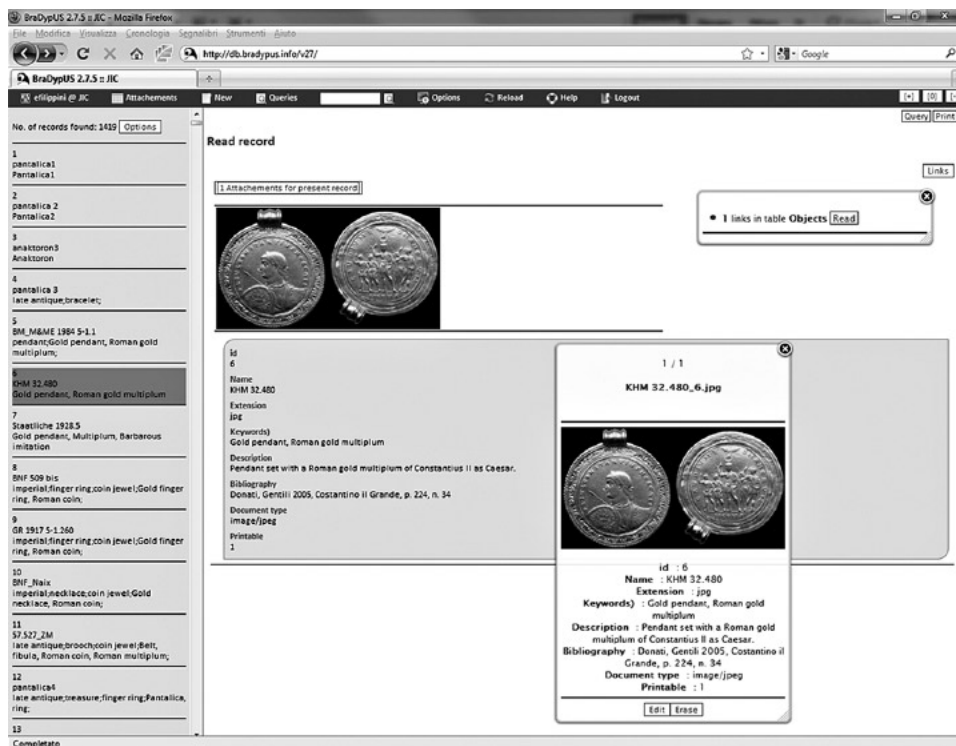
BraDypUS 2.7.5 :: JIC - Mozilla Firefox
File Modifica Visualizza Cronologia Segnalibri Strumenti Aiuto
http://db.bradypus.info/v27/
Google
BraDypUS 2.7.5 :: JIC
efilippini @ JIC Attachements New Queries Options Reload Help Logout
[+] [0]
Query Print
No. of records found: 1419 Options

1
pantalica1
Pantalica1

2
pantalica 2
Pantalica2

3
anaktoron3
Anaktoron

4
pantalica 3
late antique;bracelet;

5
BM_M&ME 1984 5-1.1
pendant;Gold pendant, Roman gold multiplum;

6
KHM 32.480
Gold pendant, Roman gold multiplum

7
Staatliche 1928.5
Gold pendant, Multiplum, Barbarous imitation

8
BNF 509 bis
imperial;finger ring;coin jewel;Gold finger ring, Roman coin;

9
GR 1917 5-1.260
imperial;finger ring;coin jewel;Gold finger ring, Roman coin;

10
BNF_Naix
imperial;necklace;coin jewel;Gold necklace, Roman coin;

11
57.527_ZM
late antique;brooch;coin jewel;Belt, fibula, Roman coin, Roman multiplum;

12
pantalica4
late antique;treasure;finger ring;Pantalica, ring;

13

Read record

Links

1 Attachements for present record

• 1 links in table Objects Read

id
6
Name
KHM 32.480
Extension
jpg
Keywords)
Gold pendant, Roman gold multiplum
Description
Pendant set with a Roman gold multiplum of Constantius II as Caesar.
Bibliography
Donati, Gentili 2005, Costantino il Grande, p. 224, n. 34
Document type
image/jpeg
Printable
1

1 / 1
KHM 32.480_6.jpg

id : 6
Name : KHM 32.480
Extension : jpg
Keywords) : Gold pendant, Roman gold multiplum
Description : Pendant set with a Roman gold multiplum of Constantius II as Caesar.
Bibliography : Donati, Gentili 2005, Costantino il Grande, p. 224, n. 34
Document type : image/jpeg
Printable : 1
Edit Erase

Completato